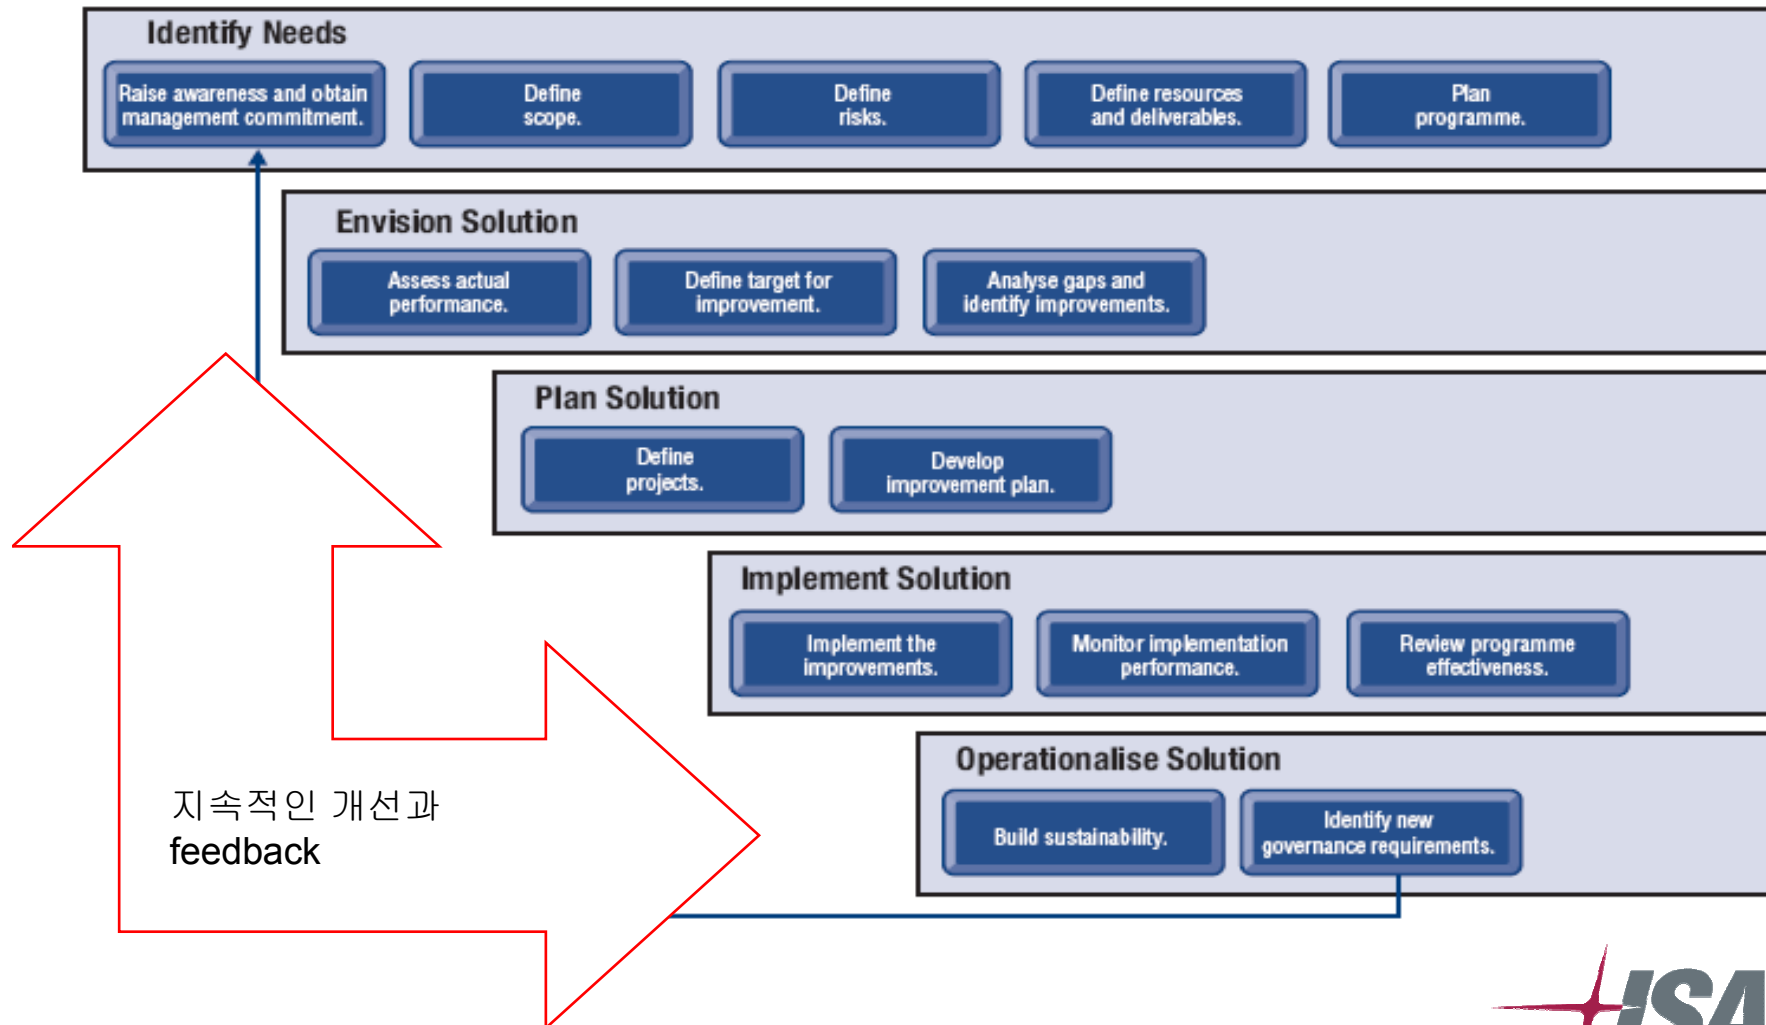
Identify Needs

Raise awareness and obtain management commitment.

Define scope.

Define risks.

Define resources and deliverables.

Plan programme.

Envision Solution

Assess actual performance.

Define target for improvement.

Analyse gaps and identify improvements.

Plan Solution

Define projects.

Develop improvement plan.

Implement Solution

Implement the improvements.

Monitor implementation performance.

Review programme effectiveness.

Operationalise Solution

Build sustainability.

Identify new governance requirements.

지속적인 개선과 feedback

ISA